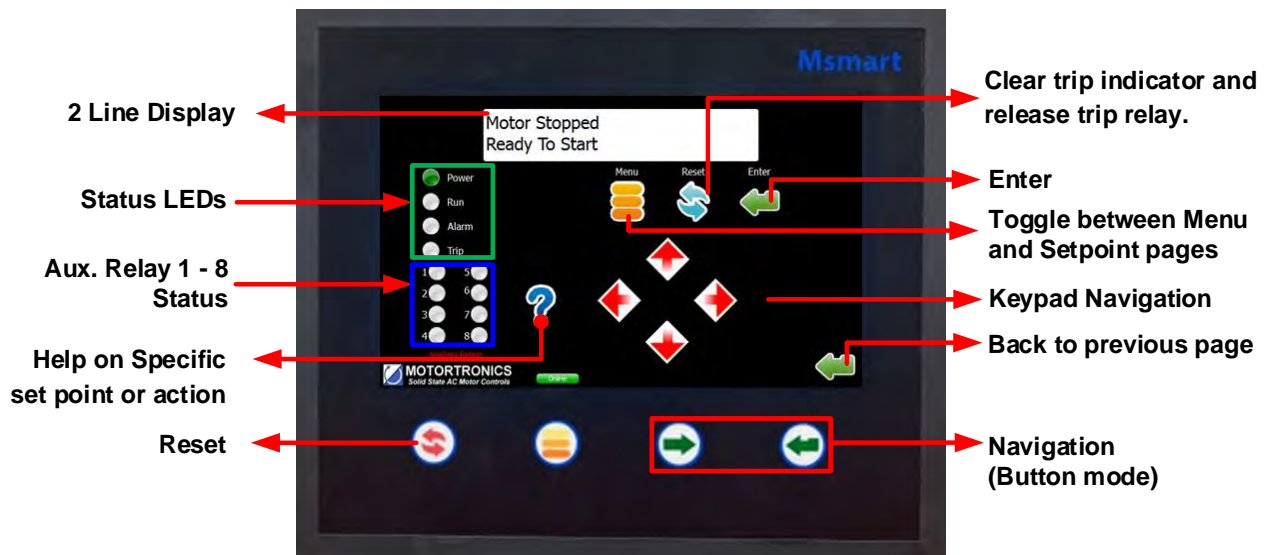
Msmart

2 Line Display

Motor Stopped
Ready To Start

Clear trip indicator and release trip relay.

Power
Run
Alarm
Trip

Menu
Reset
Enter

Status LEDs

Enter

Toggle between Menu and Setpoint pages

Aux. Relay 1 - 8 Status

1 2 3 4 5 6 7 8

Keypad Navigation

Help on Specific set point or action

Back to previous page

MOTORTRONICS
Solid State AC Motor Controls

Online

Reset

Navigation (Button mode)